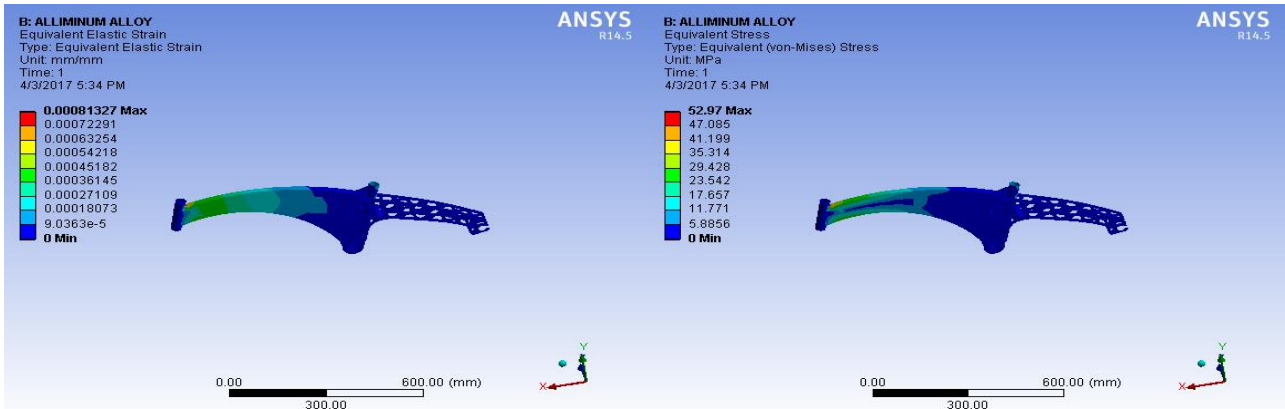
B: ALLIMINUM ALLOY
Equivalent Elastic Strain
Type: Equivalent Elastic Strain
Unit: mm/mm
Time: 1
4/3/2017 5:34 PM

ANSYS
R14.5

0.00081327 Max
0.00072291
0.00063254
0.00054218
0.00045182
0.00036145
0.00027109
0.00018073
9.0363e-5
0 Min

0.00
600.00 (mm)
300.00

Y
X

B: ALLIMINUM ALLOY
Equivalent Stress
Type: Equivalent (von-Mises) Stress
Unit: MPa
Time: 1
4/3/2017 5:34 PM

ANSYS
R14.5

52.97 Max
47.085
41.199
35.314
29.428
23.542
17.657
11.771
5.8856
0 Min

0.00
600.00 (mm)
300.00

Y
X